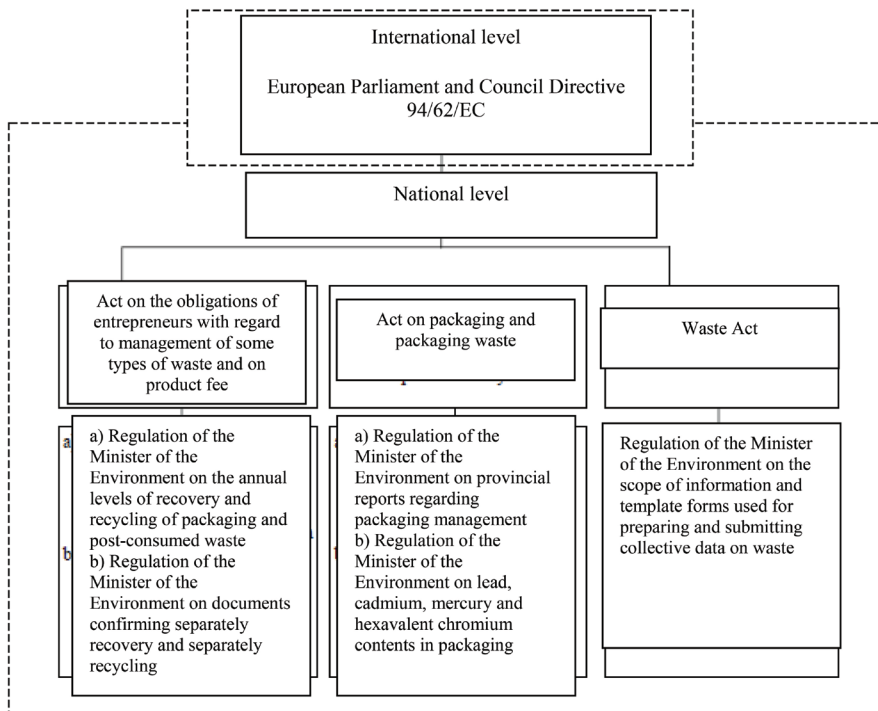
International level

European Parliament and Council Directive 94/62/EC

National level

Act on the obligations of entrepreneurs with regard to management of some types of waste and on product fee

Act on packaging and packaging waste

Waste Act

a) Regulation of the Minister of the Environment on the annual levels of recovery and recycling of packaging and post-consumed waste
b) Regulation of the Minister of the Environment on documents confirming separately recovery and separately recycling

a) Regulation of the Minister of the Environment on provincial reports regarding packaging management
b) Regulation of the Minister of the Environment on lead, cadmium, mercury and hexavalent chromium contents in packaging

Regulation of the Minister of the Environment on the scope of information and template forms used for preparing and submitting collective data on waste